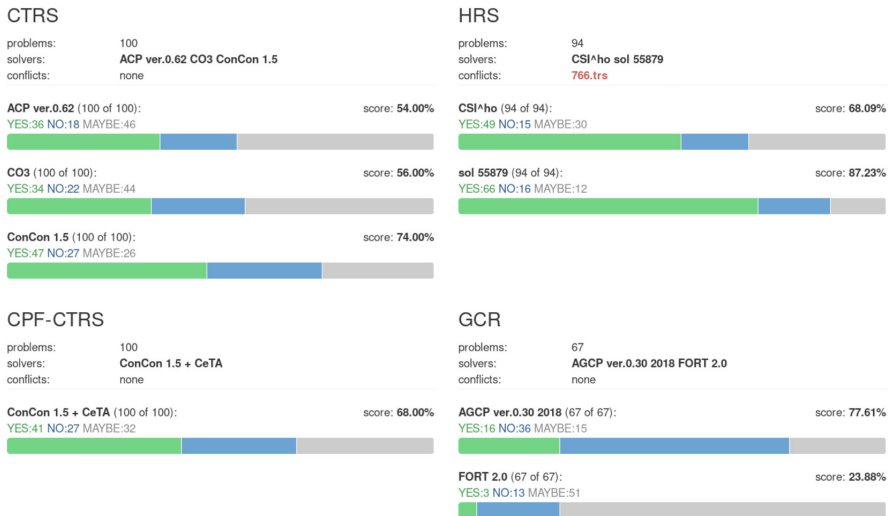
CTRS

| | |
|---|---|
| problems: | 100 |
| solvers: | ACP ver.0.62 CO3 ConCon 1.5 |
| conflicts: | none |

ACP ver.0.62 (100 of 100): score: 54.00%
YES:36 NO:18 MAYBE:46

CO3 (100 of 100): score: 56.00%
YES:34 NO:22 MAYBE:44

ConCon 1.5 (100 of 100): score: 74.00%
YES:47 NO:27 MAYBE:26

CPF-CTRS

| | |
|---|---|
| problems: | 100 |
| solvers: | ConCon 1.5 + CeTA |
| conflicts: | none |

ConCon 1.5 + CeTA (100 of 100): score: 68.00%
YES:41 NO:27 MAYBE:32

HRS

| | |
|---|---|
| problems: | 94 |
| solvers: | CSI^ho sol 55879 |
| conflicts: | 766.trs |

CSI^ho (94 of 94): score: 68.09%
YES:49 NO:15 MAYBE:30

sol 55879 (94 of 94): score: 87.23%
YES:66 NO:16 MAYBE:12

GCR

| | |
|---|---|
| problems: | 67 |
| solvers: | AGCP ver.0.30 2018 FORT 2.0 |
| conflicts: | none |

AGCP ver.0.30 2018 (67 of 67): score: 77.61%
YES:16 NO:36 MAYBE:15

FORT 2.0 (67 of 67): score: 23.88%
YES:3 NO:13 MAYBE:51